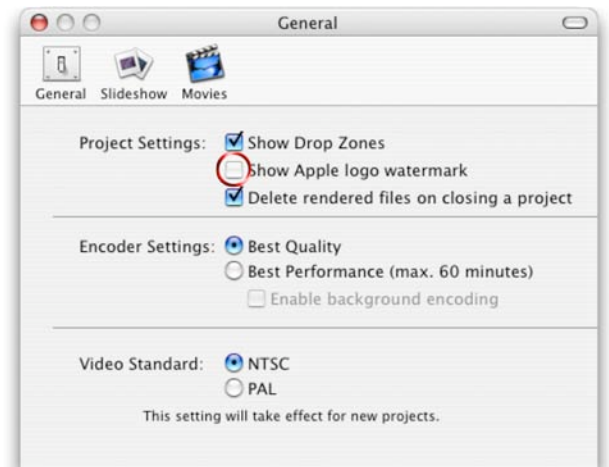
General

General Slideshow Movies

Project Settings: Show Drop Zones
Show Apple logo watermark
Delete rendered files on closing a project

Encoder Settings: Best Quality
Best Performance (max. 60 minutes)
Enable background encoding

Video Standard: NTSC
PAL
This setting will take effect for new projects.